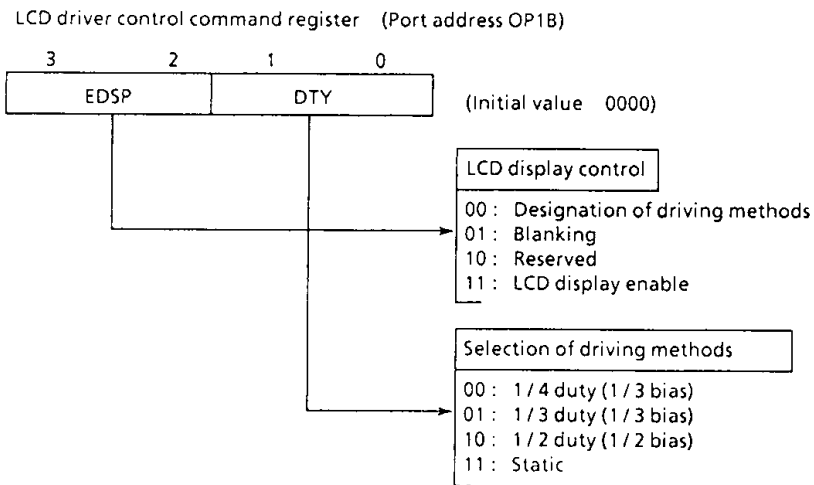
LCD driver control command register (Port address OP1B)

| 3 | 2 | 1 | 0 |
|---|---|---|---|
| EDSP | | DTY | |

(Initial value 0000)

LCD display control

00 : Designation of driving methods
01 : Blanking
10 : Reserved
11 : LCD display enable

Selection of driving methods

00 : 1 / 4 duty (1 / 3 bias)
01 : 1 / 3 duty (1 / 3 bias)
10 : 1 / 2 duty (1 / 2 bias)
11 : Static